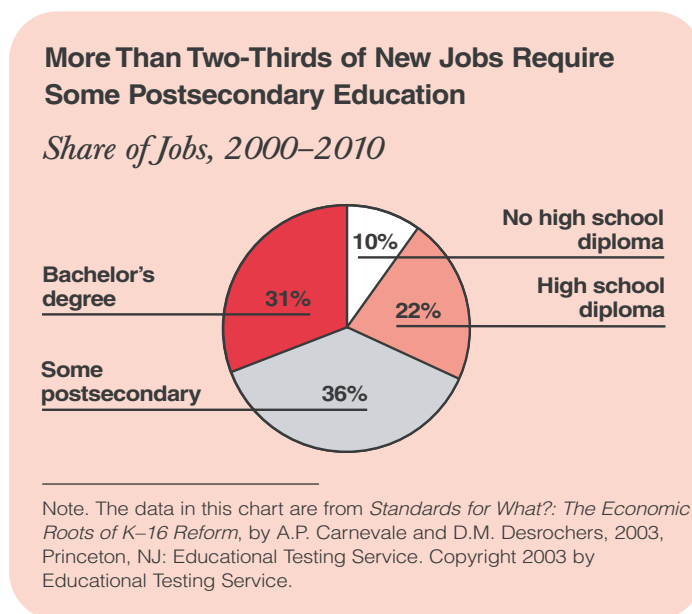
More Than Two-Thirds of New Jobs Require Some Postsecondary Education

Share of Jobs, 2000–2010

No high school diploma
10%
High school diploma
22%
Bachelor's degree
31%
Some postsecondary
36%

Note. The data in this chart are from Standards for What?: The Economic Roots of K–16 Reform, by A.P. Carnevale and D.M. Desrochers, 2003, Princeton, NJ: Educational Testing Service. Copyright 2003 by Educational Testing Service.